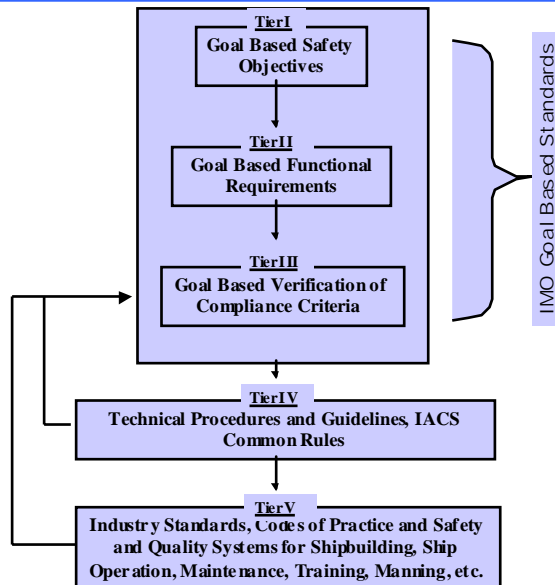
TierI
Goal Based Safety Objectives

TierII
Goal Based Functional Requirements

TierIII
Goal Based Verification of Compliance Criteria

IMO Goal Based Standards

TierIV
Technical Procedures and Guidelines, IACS Common Rules

TierV
Industry Standards, Codes of Practice and Safety and Quality Systems for Shipbuilding, Ship Operation, Maintenance, Training, Manning, etc.